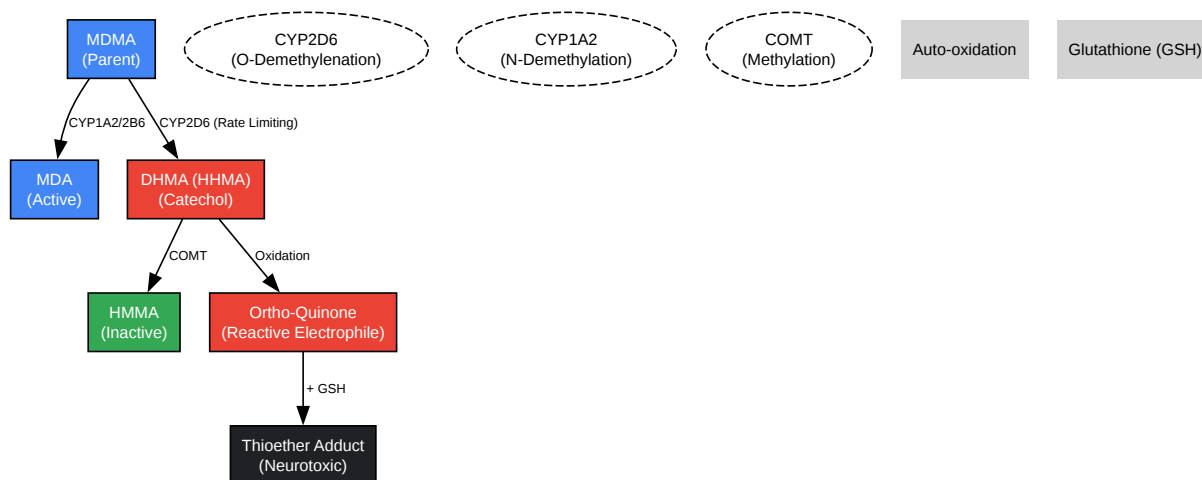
MDMA
(Parent)

CYP2D6
(O-Demethylenation)

CYP1A2
(N-Demethylation)

COMT
(Methylation)

Auto-oxidation

Glutathione (GSH)

CYP1A2/2B6

CYP2D6 (Rate Limiting)

MDA
(Active)

DHMA (HHMA)
(Catechol)

COMT

Oxidation

HMMA
(Inactive)

Ortho-Quinone
(Reactive Electrophile)

+ GSH

Thioether Adduct
(Neurotoxic)